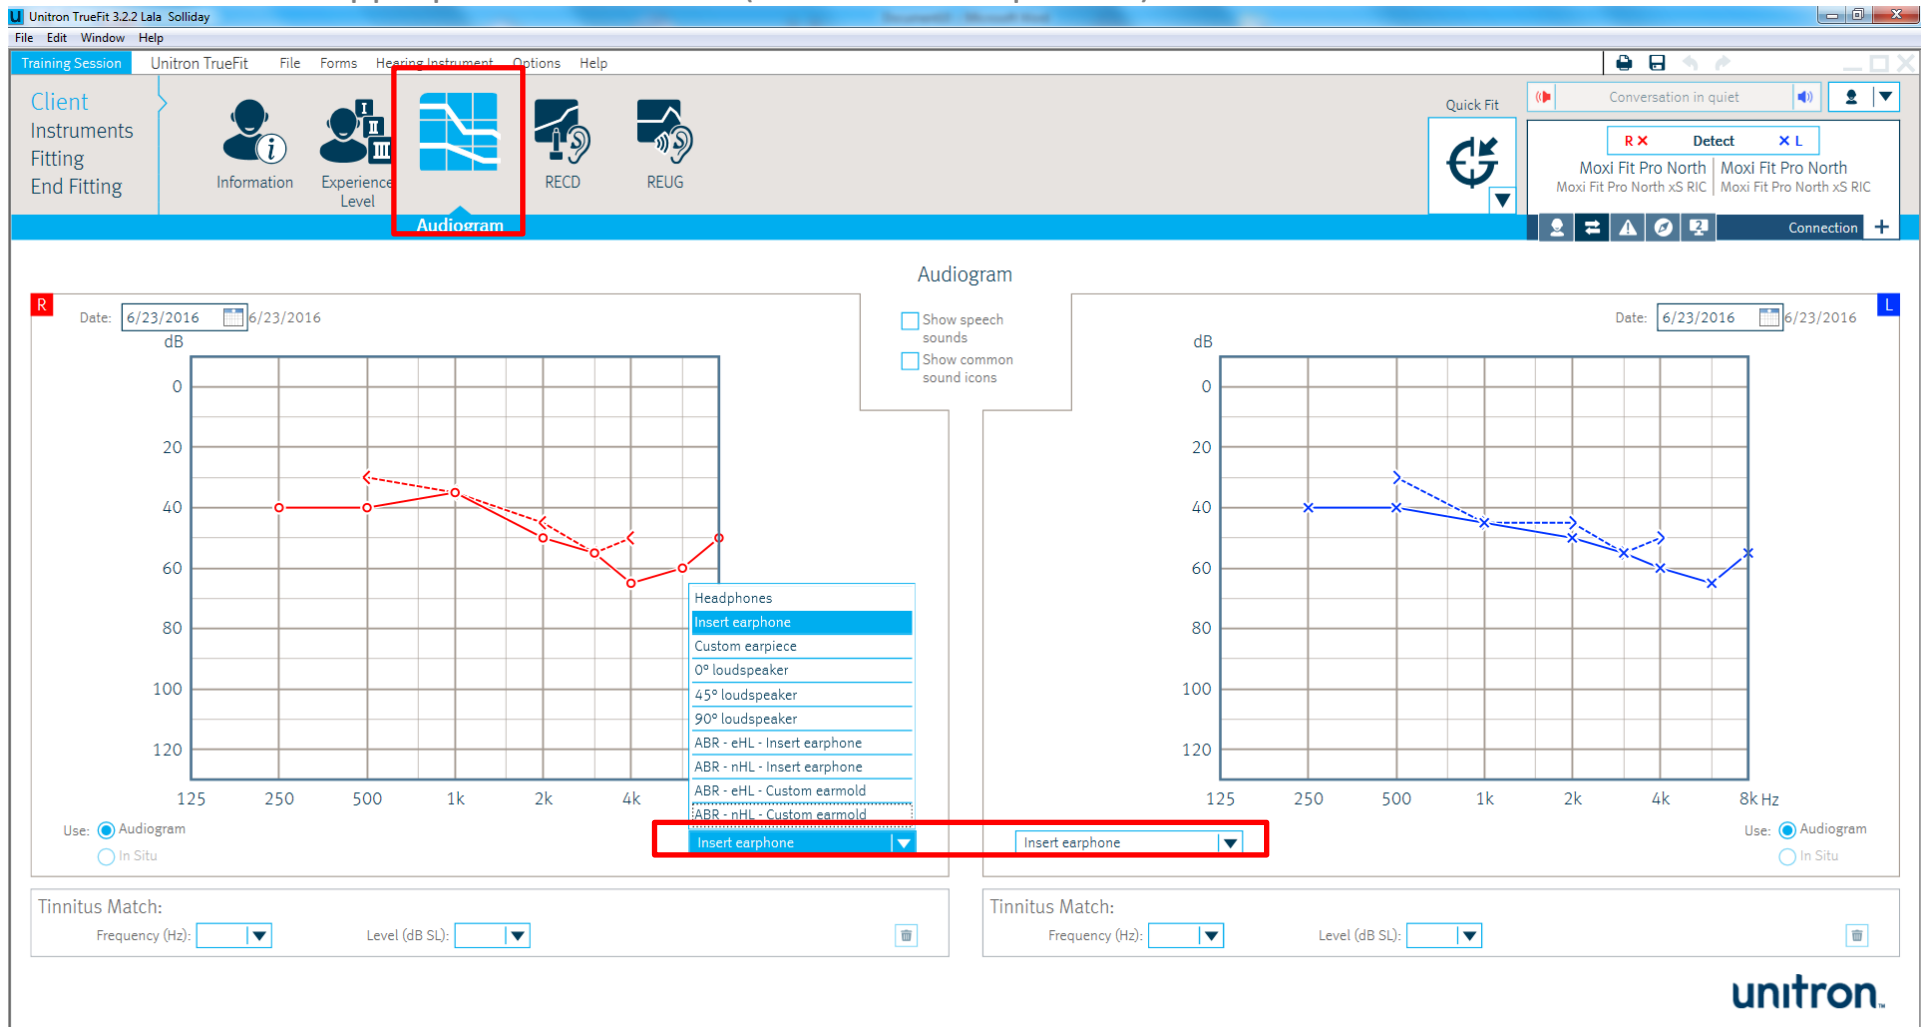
Unitron TrueFit 3.2.2 Lala Solliday
File Edit Window Help
Training Session Unitron TrueFit File Forms Hearing Instrument Options Help

Client
Instruments
Fitting
End Fitting

Information
Experience Level
Audiogram
RECD
REUG

Quick Fit
Conversation in quiet
R X Detect X L
Moxi Fit Pro North Moxi Fit Pro North
Moxi Fit Pro North xS RIC Moxi Fit Pro North xS RIC
Connection

Audiogram

R
Date: 6/23/2016 6/23/2016
dB
0
20
40
60
80
100
120
125 250 500 1k 2k 4k

Show speech sounds
Show common sound icons

Headphones
Insert earphone
Custom earpiece
0° loudspeaker
45° loudspeaker
90° loudspeaker
ABR - eHL - Insert earphone
ABR - nHL - Insert earphone
ABR - eHL - Custom earmold
ABR - nHL - Custom earmold
Insert earphone

Use: Audiogram
In Situ

L
Date: 6/23/2016 6/23/2016
dB
0
20
40
60
80
100
120
125 250 500 1k 2k 4k 8k Hz

Insert earphone

Use: Audiogram
In Situ

Tinnitus Match:
Frequency (Hz): Level (dB SL):

Tinnitus Match:
Frequency (Hz): Level (dB SL):

unitron.